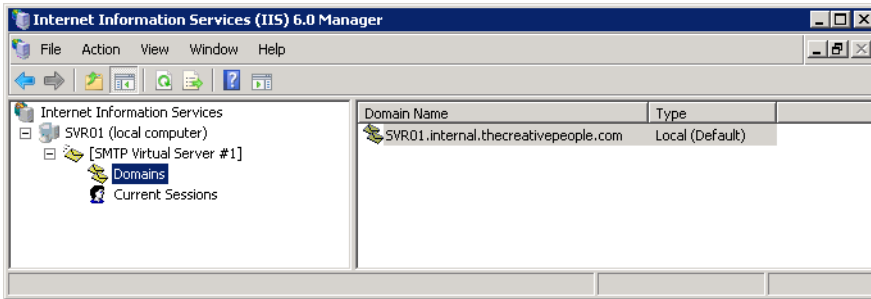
Internet Information Services (IIS) 6.0 Manager

File Action View Window Help

Internet Information Services
SVR01 (local computer)
[SMTP Virtual Server #1]
Domains
Current Sessions

| Domain Name | Type |
|---|---|
| SVR01.internal.thecreativepeople.com | Local (Default) |